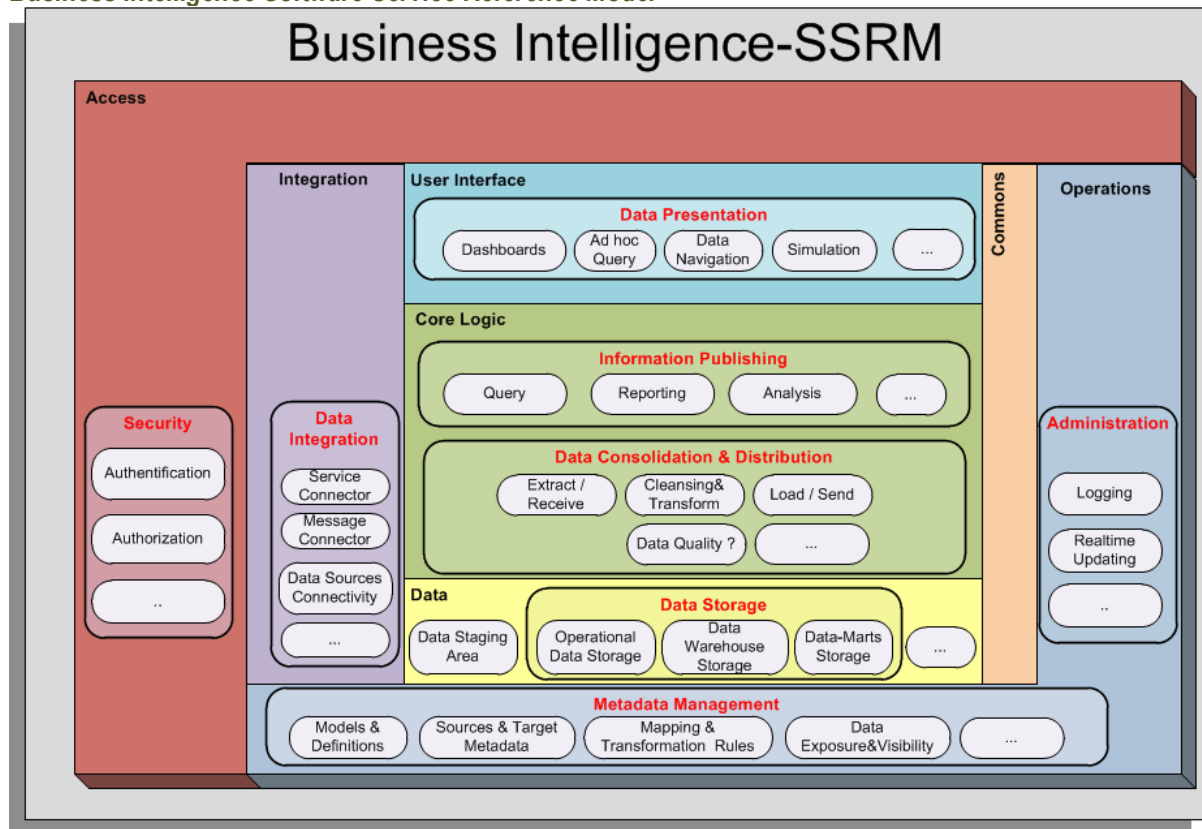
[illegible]

Business Intelligence-SSRM

Access

Integration

User Interface

Data Presentation

Dashboards

Ad hoc Query

Data Navigation

Simulation

...

Commons

Operations

Core Logic

Information Publishing

Query

Reporting

Analysis

...

Security

Authentification

Authorization

..

Data Integration

Service Connector

Message Connector

Data Sources Connectivity

...

Data Consolidation & Distribution

Extract / Receive

Cleansing& Transform

Load / Send

Data Quality ?

...

Administration

Logging

Realtime Updating

..

Data

Data Storage

Data Staging Area

Operational Data Storage

Data Warehouse Storage

Data-Marts Storage

...

Metadata Management

Models & Definitions

Sources & Target Metadata

Mapping & Transformation Rules

Data Exposure&Visibility

...